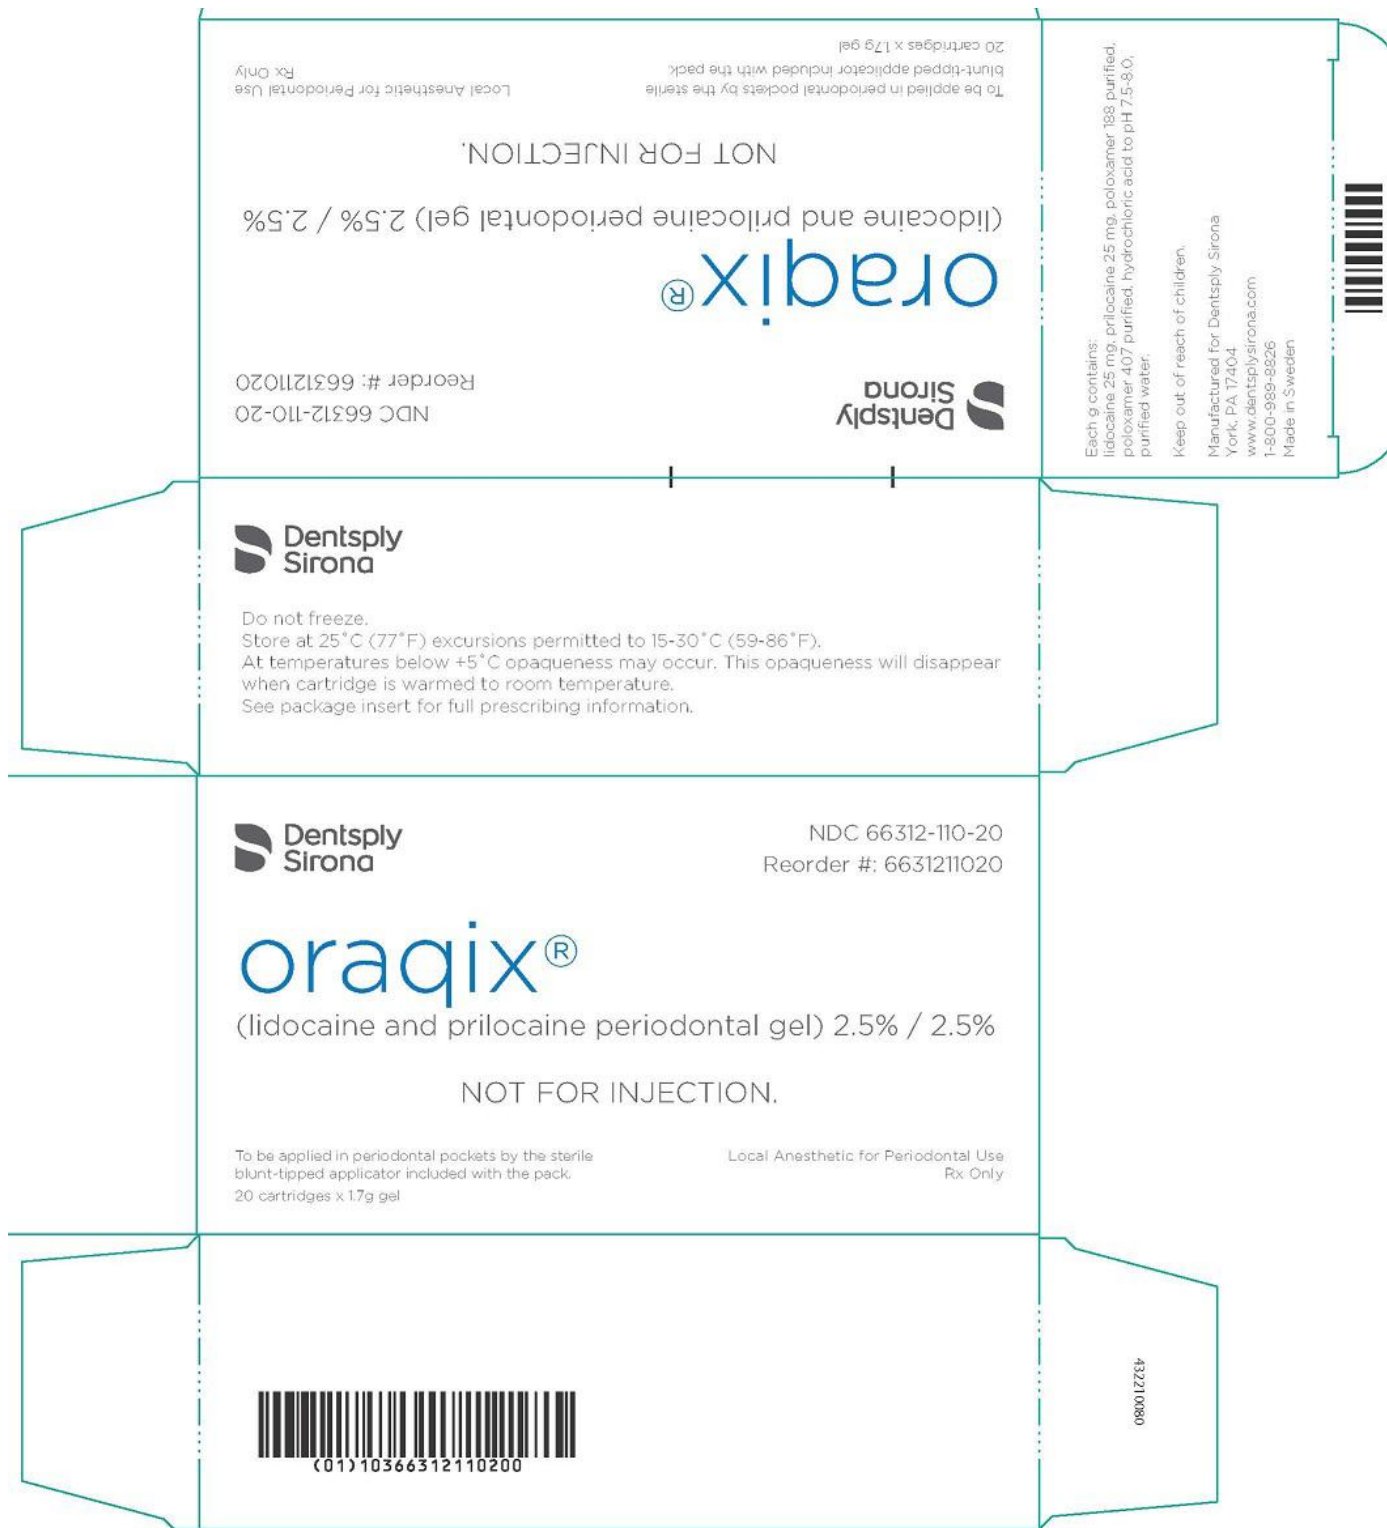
20 cartridges x 1.7g gel
blunt-tipped applicator included with the pack.
To be applied in periodontal pockets by the sterile

Rx Only
Local Anesthetic for Periodontal Use

NOT FOR INJECTION.

(lidocaine and prilocaine periodontal gel) 2.5% / 2.5%

oraqix®

Dentsply Sirona

Reorder #: 6631211020
NDC 66312-110-20

Each g contains:
lidocaine 25 mg, prilocaine 25 mg, poloxamer 188 purified, poloxamer 407 purified, hydrochloric acid to pH 7.5-8.0, purified water.

Keep out of reach of children.

Manufactured for Dentsply Sirona
York, PA 17404
www.dentsplysirona.com
1-800-989-8826
Made in Sweden

Dentsply Sirona

Do not freeze.
Store at 25˚C (77˚F) excursions permitted to 15-30˚C (59-86˚F).
At temperatures below +5˚C opaqueness may occur. This opaqueness will disappear when cartridge is warmed to room temperature.
See package insert for full prescribing information.

Dentsply Sirona

NDC 66312-110-20
Reorder #: 6631211020

oraqix®
(lidocaine and prilocaine periodontal gel) 2.5% / 2.5%

NOT FOR INJECTION.

To be applied in periodontal pockets by the sterile blunt-tipped applicator included with the pack.
20 cartridges x 1.7g gel

Local Anesthetic for Periodontal Use
Rx Only

(01)10366312110200

43221008O